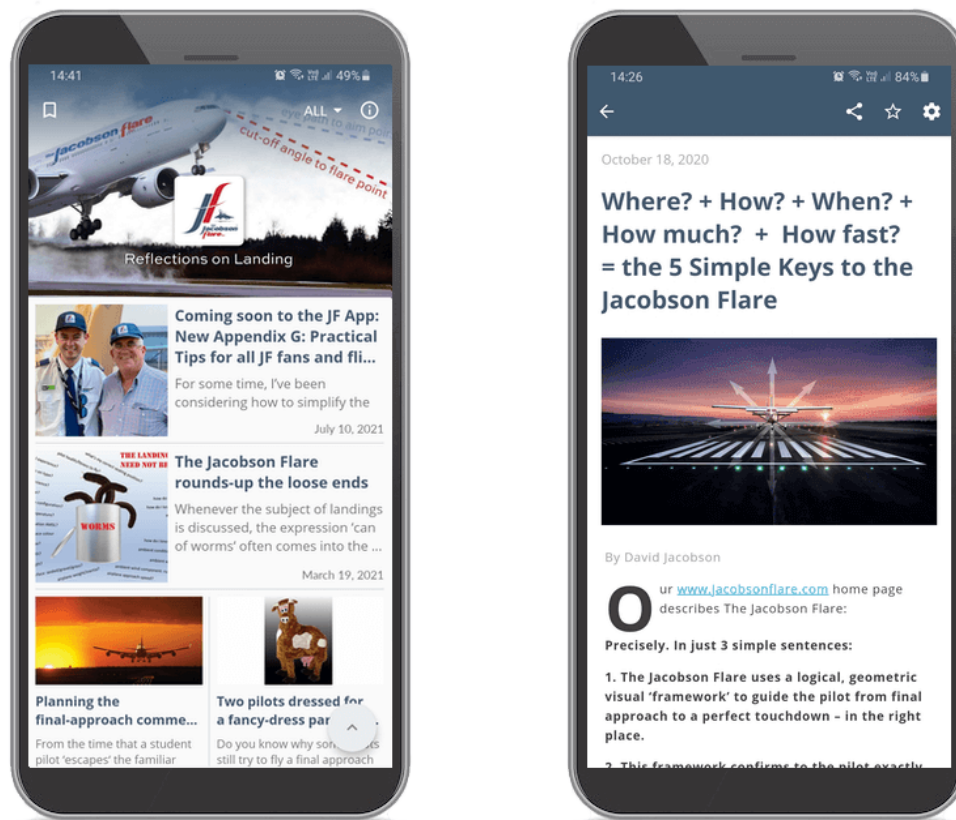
14:41

49%

ALL

eye-path to aim point

cut-off angle to flare point

Jacobson flare

Reflections on Landing

Coming soon to the JF App: New Appendix G: Practical Tips for all JF fans and fli...

For some time, I've been considering how to simplify the

July 10, 2021

THE LANDING NEED NOT BE

WORMS

The Jacobson Flare rounds-up the loose ends

Whenever the subject of landings is discussed, the expression 'can of worms' often comes into the ...

March 19, 2021

Planning the final-approach comme...

From the time that a student pilot 'escapes' the familiar

Two pilots dressed for a fancy-dress par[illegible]

Do you know why so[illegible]s still try to fly a final approach

14:26

84%

October 18, 2020

Where? + How? + When? + How much? + How fast? = the 5 Simple Keys to the Jacobson Flare

By David Jacobson

Our www.jacobsonflare.com home page describes The Jacobson Flare:

Precisely. In just 3 simple sentences:

1. The Jacobson Flare uses a logical, geometric visual 'framework' to guide the pilot from final approach to a perfect touchdown – in the right place.

2. This framework confirms to the pilot exactly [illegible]